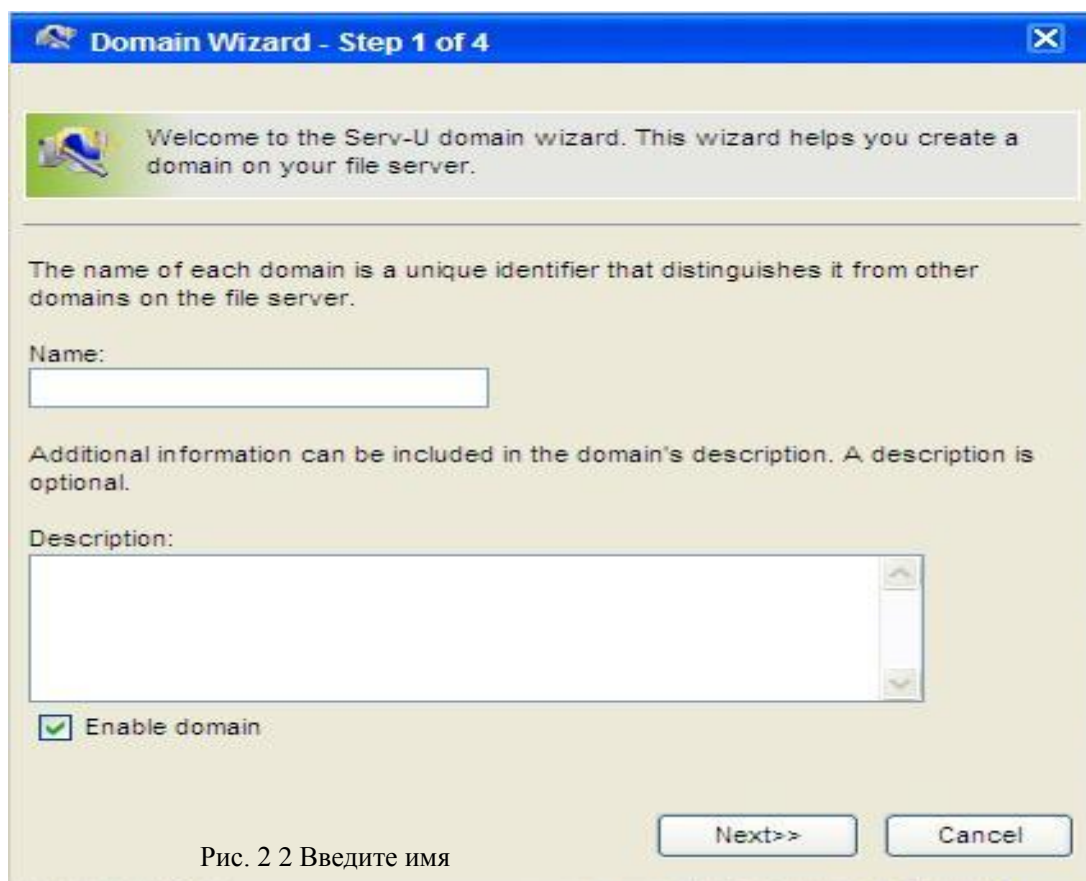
Domain Wizard - Step 1 of 4

Welcome to the Serv-U domain wizard. This wizard helps you create a domain on your file server.

The name of each domain is a unique identifier that distinguishes it from other domains on the file server.

Name:

Additional information can be included in the domain's description. A description is optional.

Description:

Enable domain

Next>>

Cancel

Рис. 2 2 Введите имя